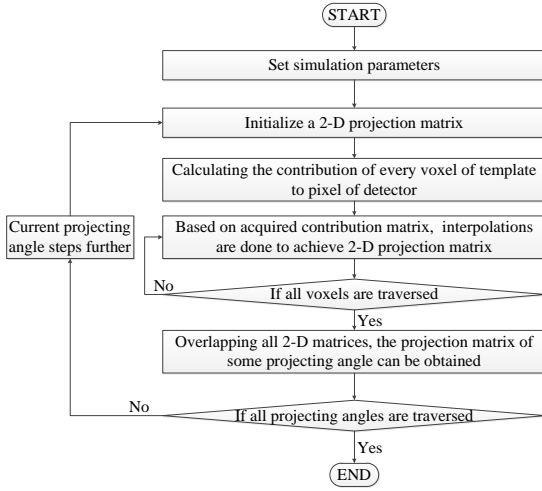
START

Set simulation parameters

Initialize a 2-D projection matrix

Calculating the contribution of every voxel of template to pixel of detector

Based on acquired contribution matrix, interpolations are done to achieve 2-D projection matrix

Current projecting angle steps further

No

If all voxels are traversed

Yes

Overlapping all 2-D matrices, the projection matrix of some projecting angle can be obtained

No

If all projecting angles are traversed

Yes

END